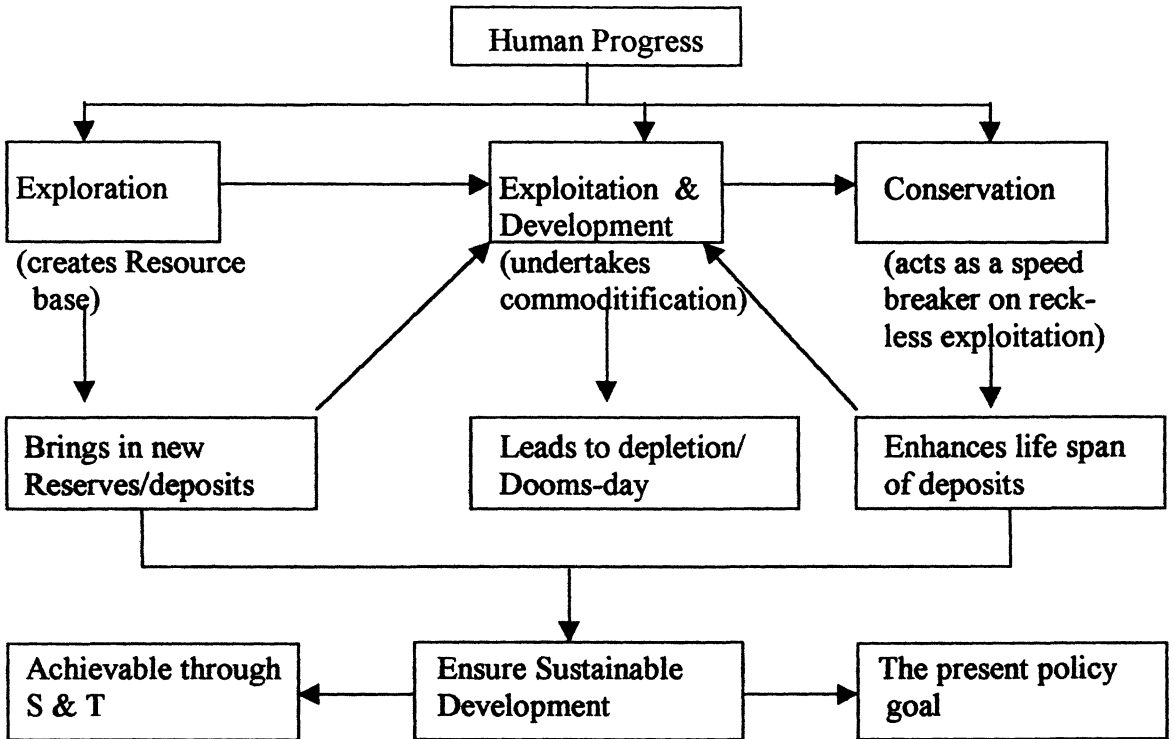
Human Progress

Exploration

(creates Resource base)

Exploitation & Development

(undertakes commoditification)

Conservation

(acts as a speed breaker on reckless exploitation)

Brings in new Reserves/deposits

Leads to depletion/ Dooms-day

Enhances life span of deposits

Achievable through S & T

Ensure Sustainable Development

The present policy goal